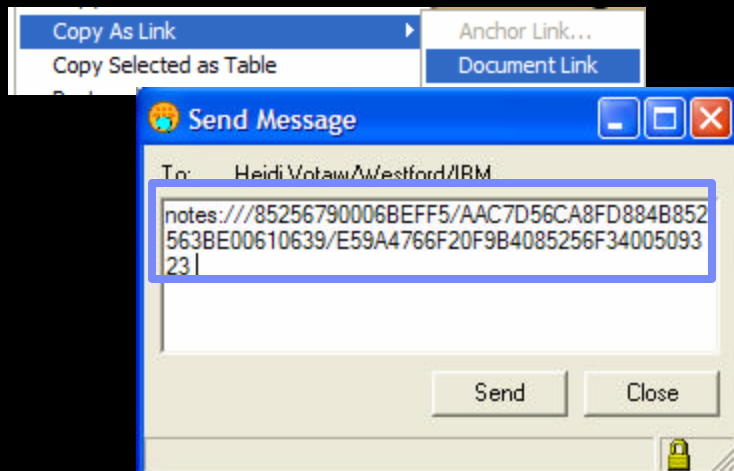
Copy As Link
Copy Selected as Table
Anchor Link...
Document Link

Send Message

To: Heidi Votaw/Westford/IBM

notes:///85256790006BEFF5/AAC7D56CA8FD884B852563BE00610639/E59A4766F20F9B4085256F3400509323

Send
Close